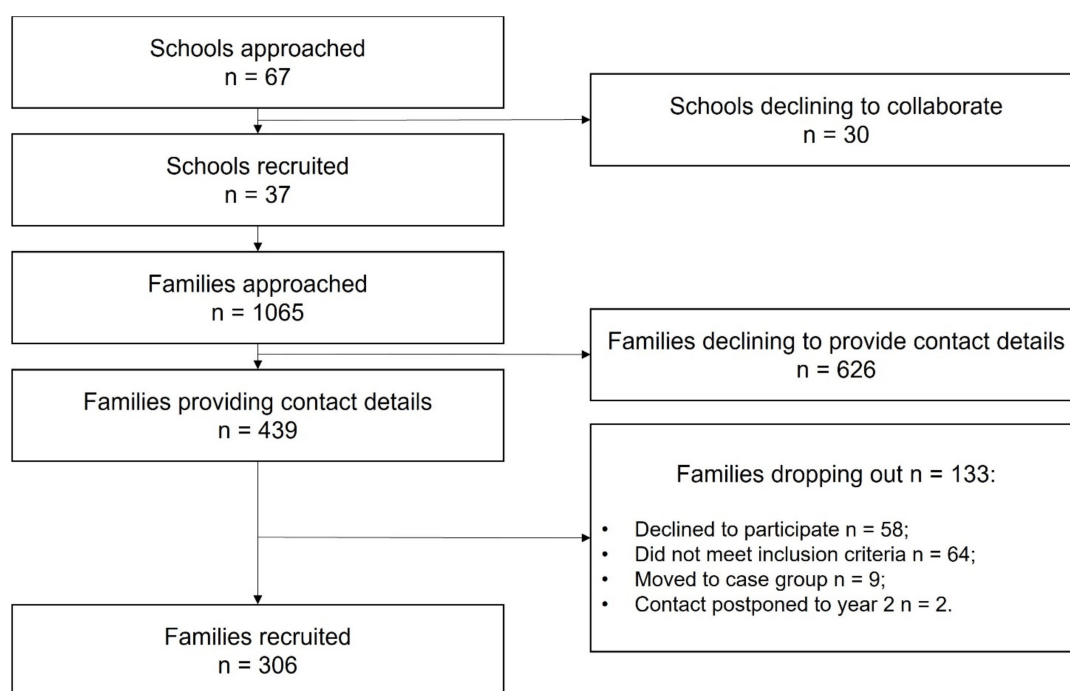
Schools approached
n = 67

Schools declining to collaborate
n = 30

Schools recruited
n = 37

Families approached
n = 1065

Families declining to provide contact details
n = 626

Families providing contact details
n = 439

Families dropping out n = 133:

- Declined to participate n = 58;
- Did not meet inclusion criteria n = 64;
- Moved to case group n = 9;
- Contact postponed to year 2 n = 2.

Families recruited
n = 306